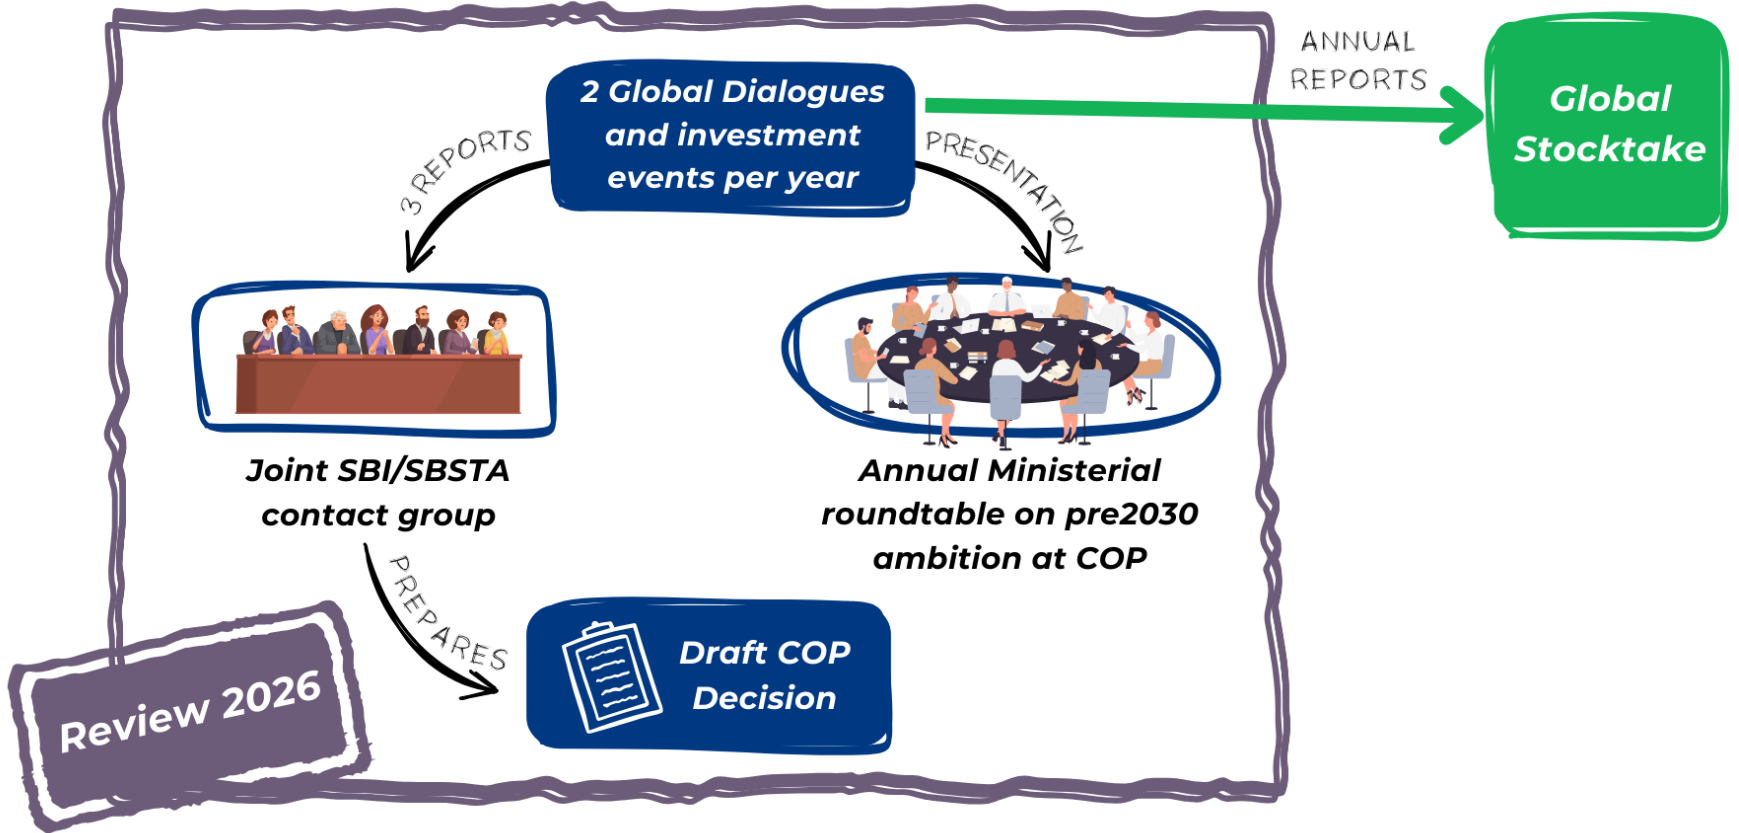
2 Global Dialogues and investment events per year

ANNUAL REPORTS

Global Stocktake

3 REPORTS

PRESENTATION

Joint SBI/SBSTA contact group

Annual Ministerial roundtable on pre2030 ambition at COP

PREPARES

Draft COP Decision

Review 2026